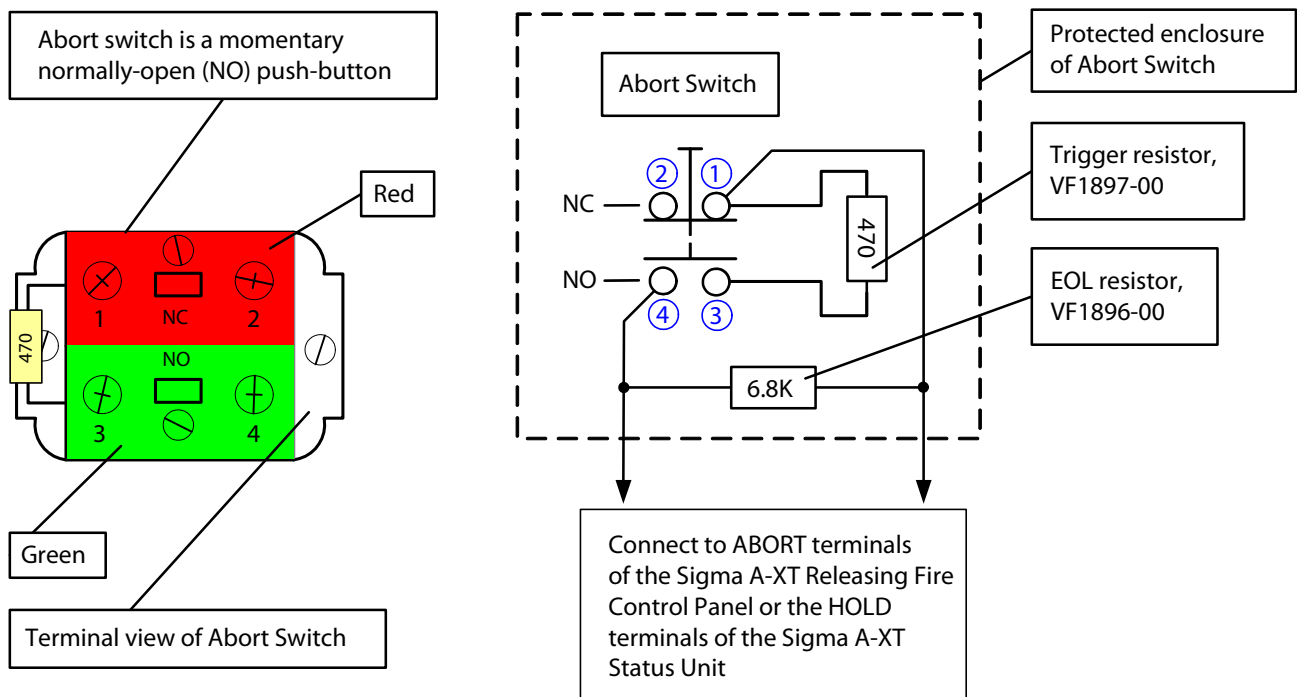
Abort switch is a momentary normally-open (NO) push-button

Red

470

1

NC

2

NO

3

4

Green

Terminal view of Abort Switch

Abort Switch

Protected enclosure of Abort Switch

Trigger resistor, VF1897-00

EOL resistor, VF1896-00

NC

NO

2

1

4

3

470

6.8K

Connect to ABORT terminals of the Sigma A-XT Releasing Fire Control Panel or the HOLD terminals of the Sigma A-XT Status Unit